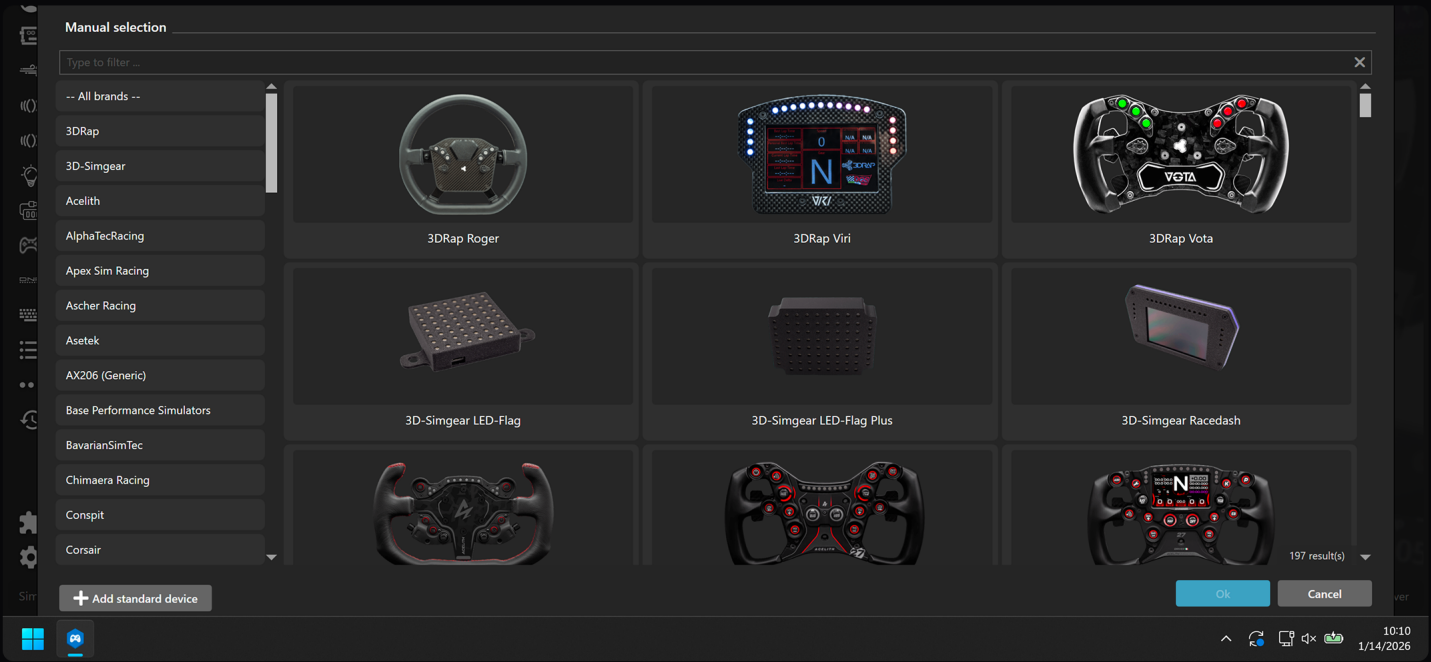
Manual selection

Type to filter ...

-- All brands --
3DRap
3D-Simgear
Acelith
AlphaTecRacing
Apex Sim Racing
Ascher Racing
Asetek
AX206 (Generic)
Base Performance Simulators
BavarianSimTec
Chimaera Racing
Conspit
Corsair

3DRap Roger
3DRap Viri
3DRap Vota
3D-Simgear LED-Flag
3D-Simgear LED-Flag Plus
3D-Simgear Racedash

197 result(s)

Add standard device

Ok
Cancel

10:10
1/14/2026